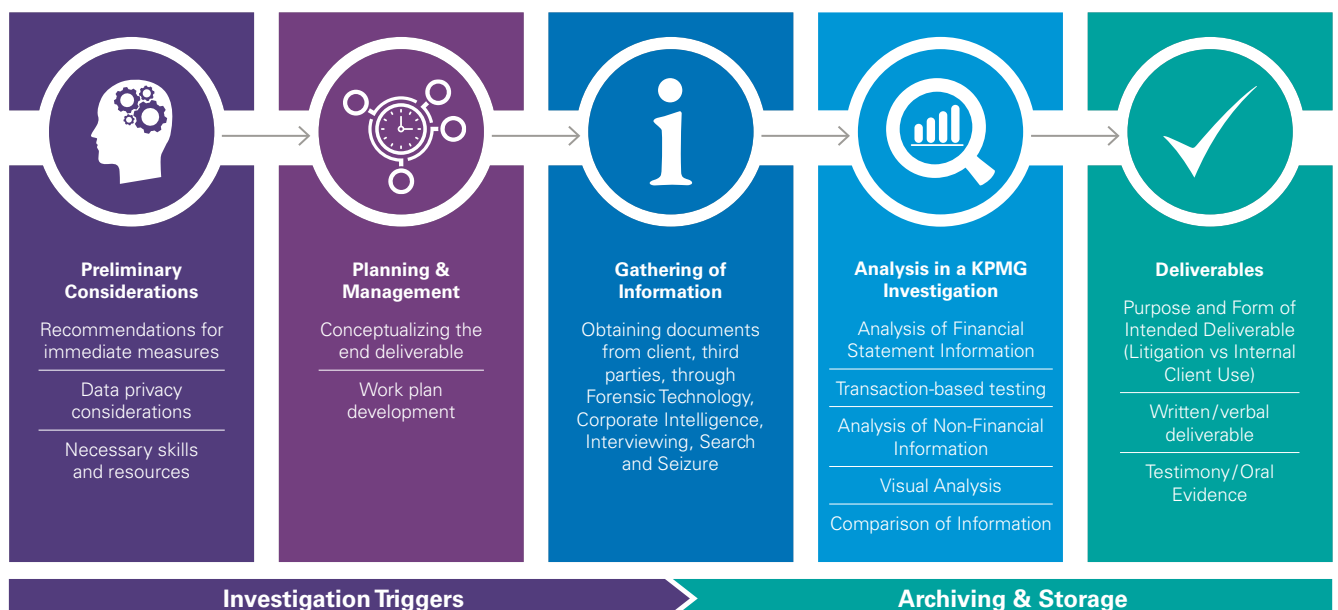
Preliminary Considerations

Recommendations for immediate measures

Data privacy considerations

Necessary skills and resources

Planning & Management

Conceptualizing the end deliverable

Work plan development

Gathering of Information

Obtaining documents from client, third parties, through Forensic Technology, Corporate Intelligence, Interviewing, Search and Seizure

Analysis in a KPMG Investigation

Analysis of Financial Statement Information

Transaction-based testing

Analysis of Non-Financial Information

Visual Analysis

Comparison of Information

Deliverables

Purpose and Form of Intended Deliverable (Litigation vs Internal Client Use)

Written/verbal deliverable

Testimony/Oral Evidence

Investigation Triggers

Archiving & Storage